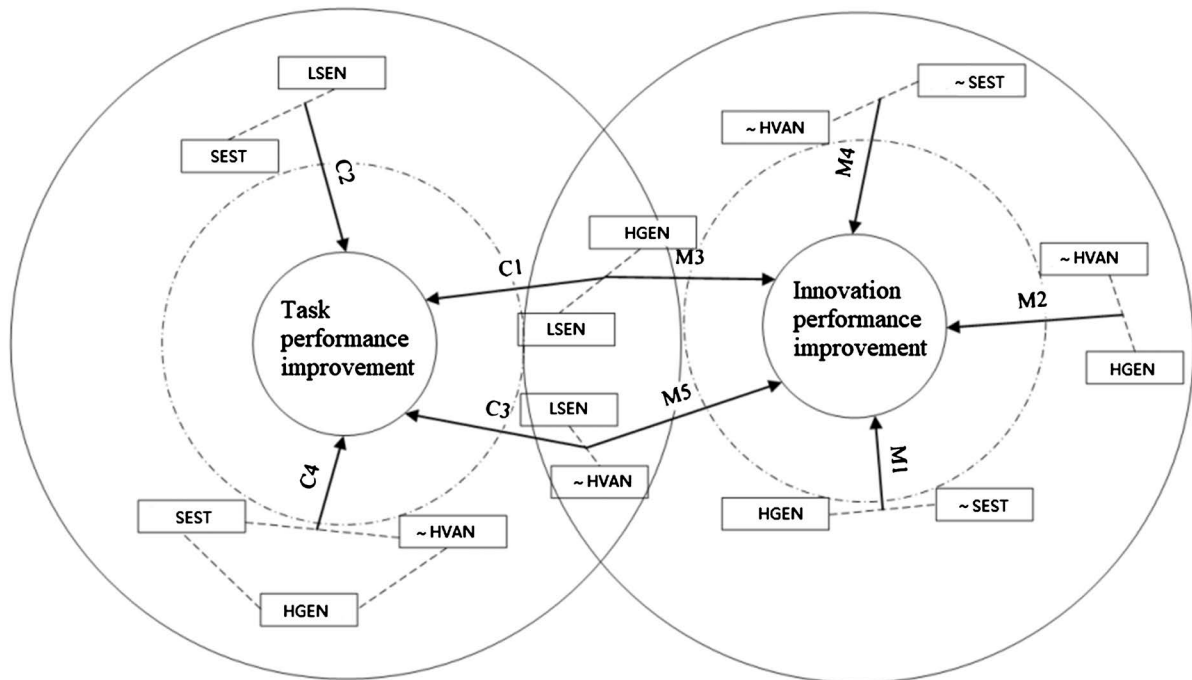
LSEN

SEST

C2

~ SEST

~ HVAN

M4

HGEN

C1

M3

~ HVAN

Task performance improvement

Innovation performance improvement

M2

LSEN

HGEN

C3

LSEN

M5

~ HVAN

C4

M1

SEST

~ HVAN

HGEN

~ SEST

HGEN